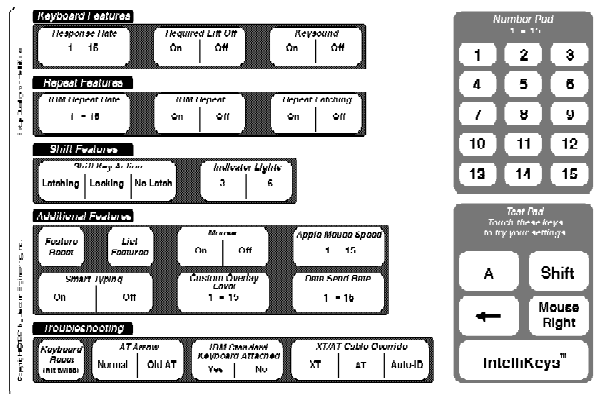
Keyboard Features

Response Rate
1 15

Required Lift Off
On Off

Keysound
On Off

Repeat Features

IBM Repeat Rate
1 - 15

IBM Repeat
On Off

Repeat Latching
On Off

Shift Features

Shift Key Action
Latching Locking No Latch

Indicator Lights
3 6

Additional Features

Feature Reset

List Features

Mouse
On Off

Apple Mouse Speed
1 15

Smart Typing
On Off

Custom Overlay Level
1 - 15

Data Send Rate
1 - 15

Troubleshooting

Keyboard Reset

AT Arrow
Normal Old AT

IBM Standard Keyboard Attached
Yes No

XT/AT Cable Override
XT AT Auto-ID

Number Pad
1 - 15

1 2 3
4 5 6
7 8 9
10 11 12
13 14 15

Test Pad
Touch these keys to try your settings

A
Shift
←
Mouse Right
IntelliKeys™

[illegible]

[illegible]